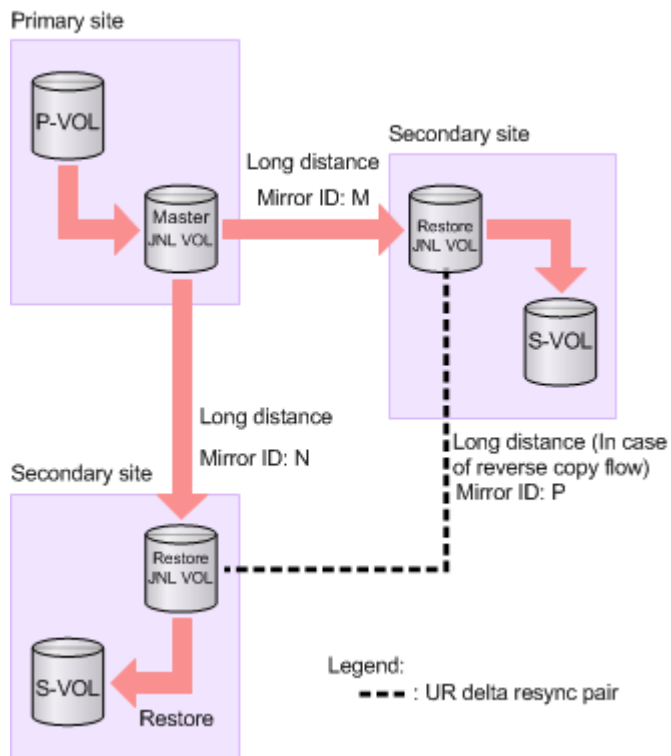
Primary site

P-VOL

Master JNL VOL

Long distance

Mirror ID: M

Secondary site

Restore JNL VOL

S-VOL

Long distance

Mirror ID: N

Long distance (In case of reverse copy flow)
Mirror ID: P

Secondary site

Restore JNL VOL

S-VOL

Restore

Legend:
: UR delta resync pair